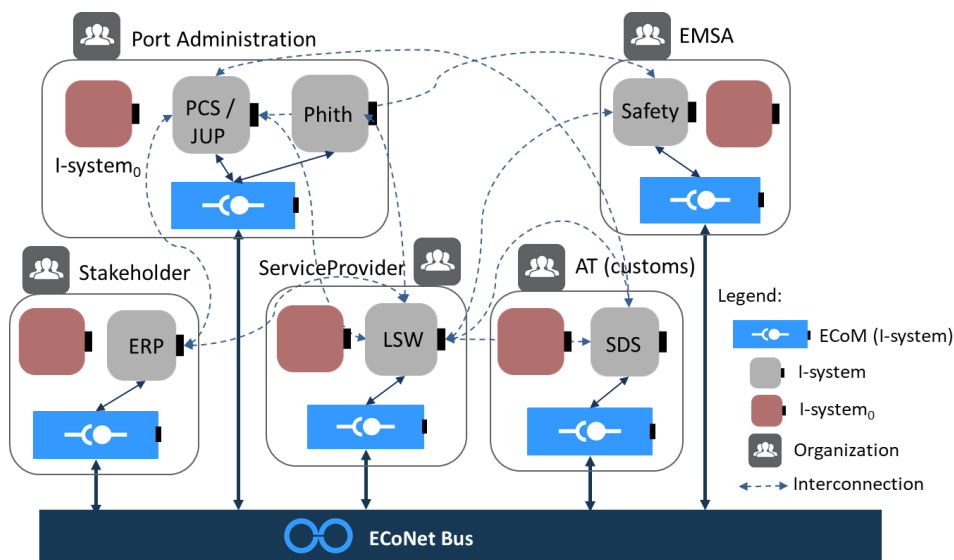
Port Administration

PCS / JUP

Phith

I-system$_0$

EMSA

Safety

Stakeholder

ERP

ServiceProvider

LSW

AT (customs)

SDS

Legend:

ECoM (I-system)

I-system

I-system$_0$

Organization

Interconnection

ECoNet Bus